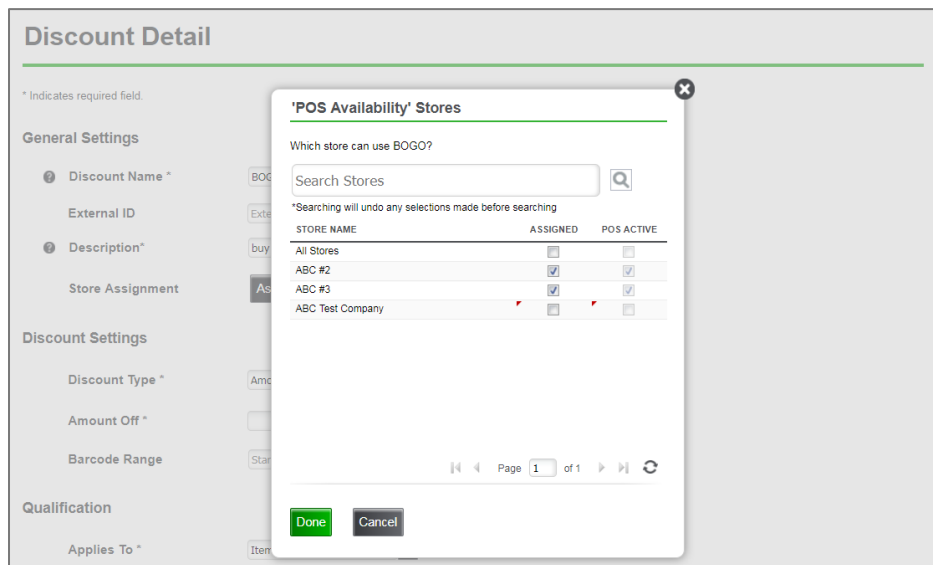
Discount Detail

* Indicates required field.

General Settings

Discount Name *

BOG

External ID

Exte

Description*

buy

Store Assignment

As

Discount Settings

Discount Type *

Amo

Amount Off *

Barcode Range

Star

Qualification

Applies To *

Item

'POS Availability' Stores

Which store can use BOGO?

Search Stores

*Searching will undo any selections made before searching

| STORE NAME | ASSIGNED | POS ACTIVE |
|---|---|---|
| All Stores | ☐ | ☐ |
| ABC #2 | ☑ | ☑ |
| ABC #3 | ☑ | ☑ |
| ABC Test Company | ☐ | ☐ |

Page 1 of 1

Done Cancel